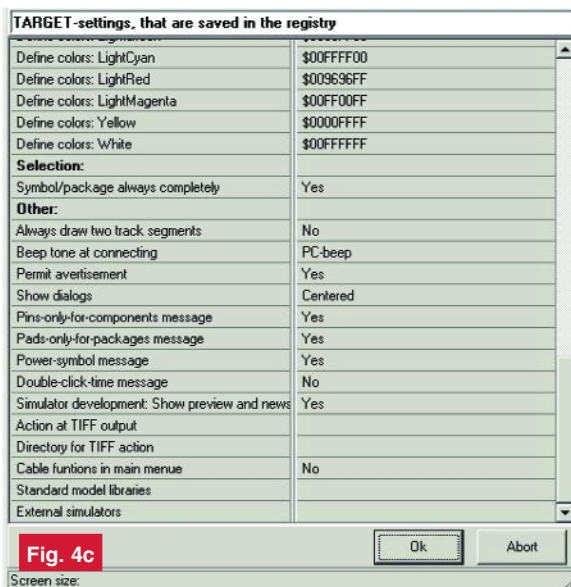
TARGET-settings, that are saved in the registry

| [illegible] | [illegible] |
|---|---|
| Define colors: LightCyan | $00FFFF00 |
| Define colors: LightRed | $009696FF |
| Define colors: LightMagenta | $00FF00FF |
| Define colors: Yellow | $0000FFFF |
| Define colors: White | $00FFFFFF |
| **Selection:** | |
| Symbol/package always completely | Yes |
| **Other:** | |
| Always draw two track segments | No |
| Beep tone at connecting | PC-beep |
| Permit avertisement | Yes |
| Show dialogs | Centered |
| Pins-only-for-components message | Yes |
| Pads-only-for-packages message | Yes |
| Power-symbol message | Yes |
| Double-click-time message | No |
| Simulator development: Show preview and news | Yes |
| Action at TIFF output | |
| Directory for TIFF action | |
| Cable funtions in main menue | No |
| Standard model libraries | |
| External simulators | |

Fig. 4c

Ok

Abort

Screen size: